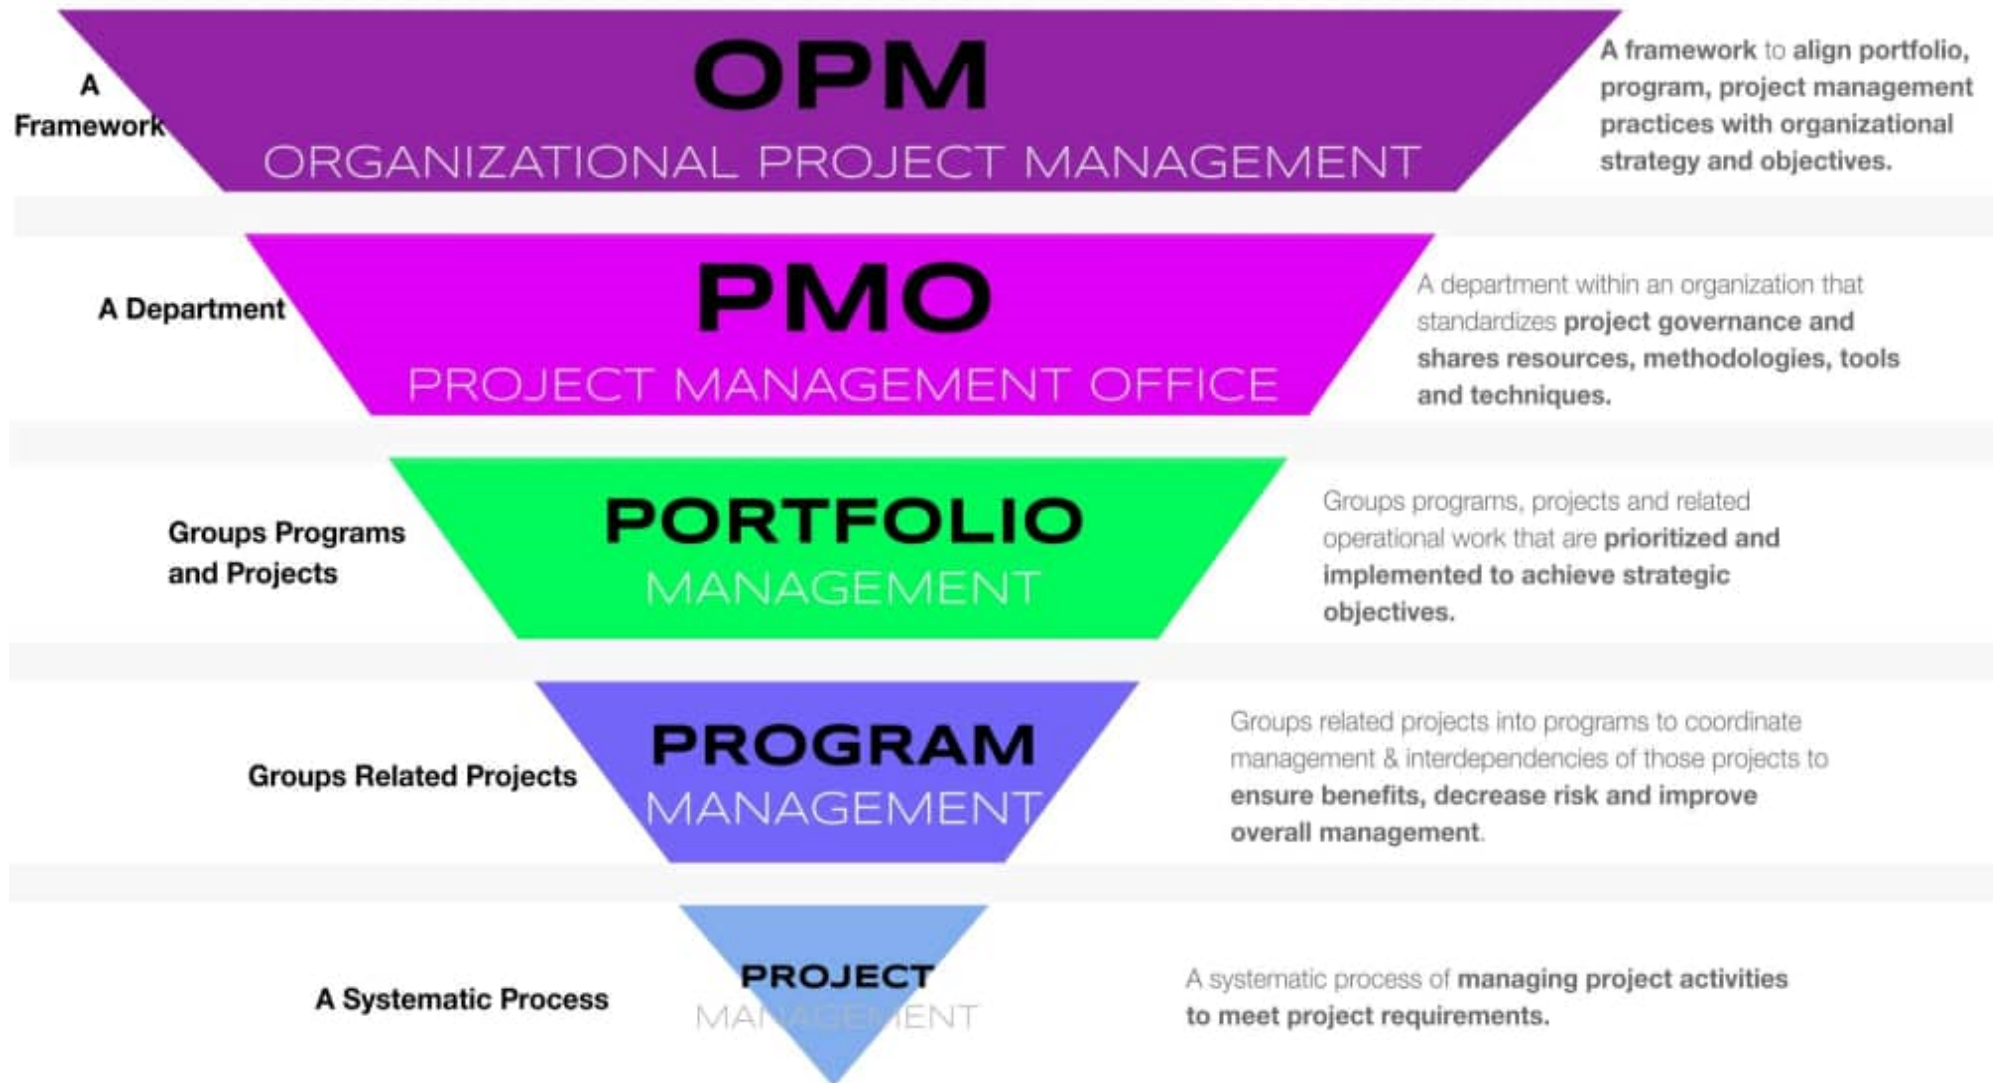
A Framework

OPM
ORGANIZATIONAL PROJECT MANAGEMENT

A framework to align portfolio, program, project management practices with organizational strategy and objectives.

A Department

PMO
PROJECT MANAGEMENT OFFICE

A department within an organization that standardizes project governance and shares resources, methodologies, tools and techniques.

Groups Programs and Projects

PORTFOLIO
MANAGEMENT

Groups programs, projects and related operational work that are prioritized and implemented to achieve strategic objectives.

Groups Related Projects

PROGRAM
MANAGEMENT

Groups related projects into programs to coordinate management & interdependencies of those projects to ensure benefits, decrease risk and improve overall management.

A Systematic Process

PROJECT
MANAGEMENT

A systematic process of managing project activities to meet project requirements.